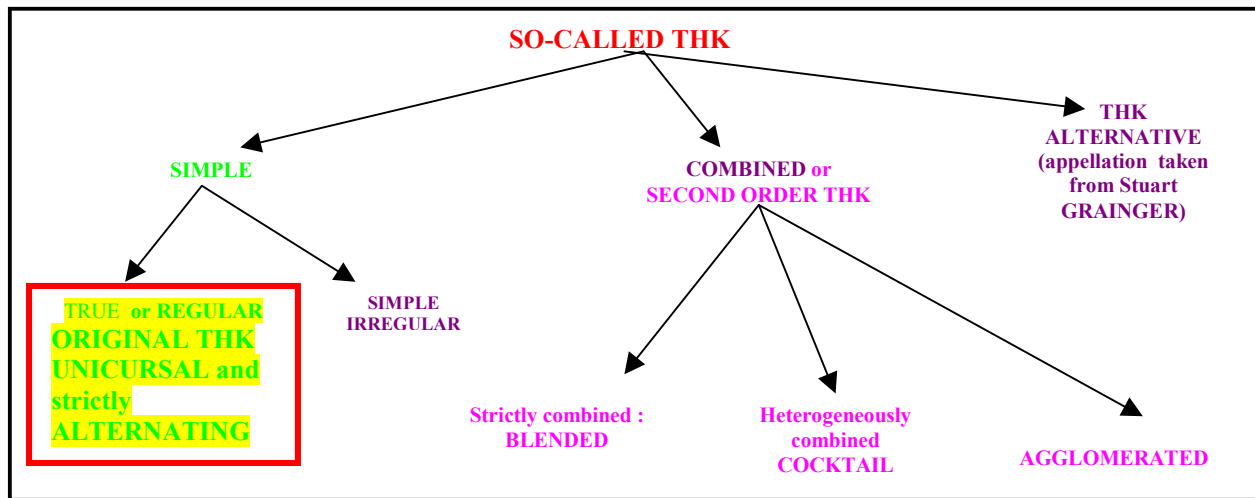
SO-CALLED THK

SIMPLE

COMBINED or SECOND ORDER THK

THK ALTERNATIVE (appellation taken from Stuart GRAINGER)

TRUE or REGULAR ORIGINAL THK UNICURSAL and strictly ALTERNATING

SIMPLE IRREGULAR

Strictly combined : BLENDED

Heterogeneously combined COCKTAIL

AGGLOMERATED